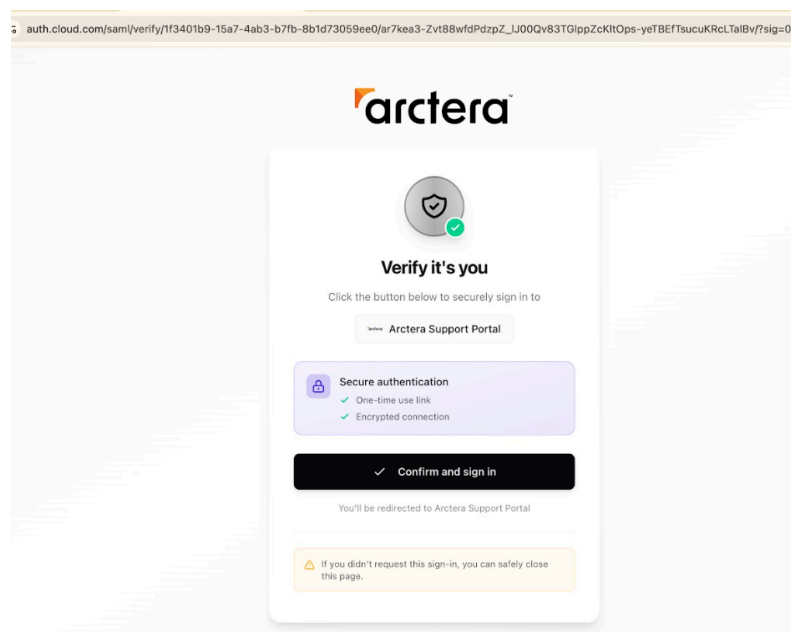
auth.cloud.com/saml/verify/1f3401b9-15a7-4ab3-b7fb-8b1d73059ee0/ar7kea3-Zvt88wfdPdzpZ_lJ00Qv83TGlppZcKltOps-yeTBEfTsucuKRcLTalBv/?sig=0

arctera

Verify it's you

Click the button below to securely sign in to

Arctera Support Portal

Secure authentication
One-time use link
Encrypted connection

Confirm and sign in

You'll be redirected to Arctera Support Portal

If you didn't request this sign-in, you can safely close this page.